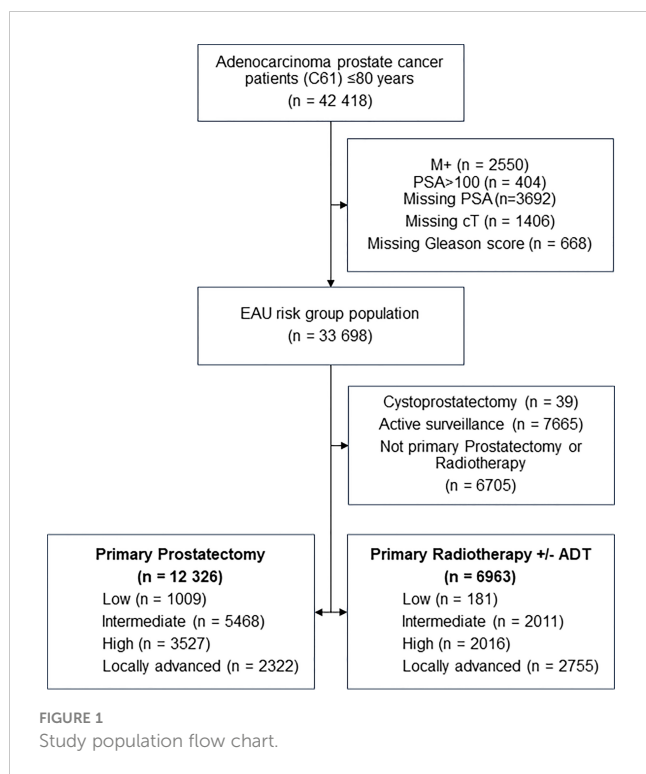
Adenocarcinoma prostate cancer patients (C61) ≤80 years
(n = 42 418)

M+ (n = 2550)
PSA>100 (n = 404)
Missing PSA (n=3692)
Missing cT (n = 1406)
Missing Gleason score (n = 668)

EAU risk group population
(n = 33 698)

Cystoprostatectomy (n = 39)
Active surveillance (n = 7665)
Not primary Prostatectomy or Radiotherapy
(n = 6705)

**Primary Prostatectomy**
**(n = 12 326)**
Low (n = 1009)
Intermediate (n = 5468)
High (n = 3527)
Locally advanced (n = 2322)

**Primary Radiotherapy +/- ADT**
**(n = 6963)**
Low (n = 181)
Intermediate (n = 2011)
High (n = 2016)
Locally advanced (n = 2755)

FIGURE 1
Study population flow chart.